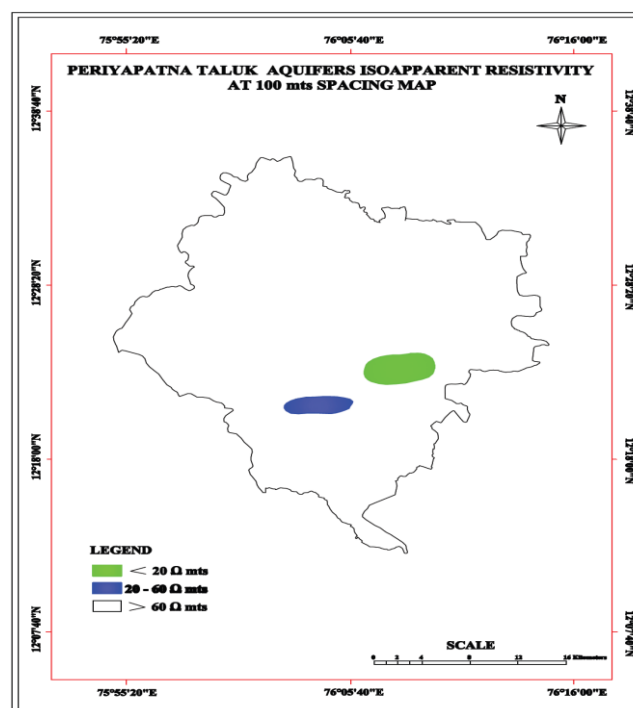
75°55'20"E

76°05'40"E

76°16'00"E

PERIYAPATNA TALUK AQUIFERS ISOAPPARENT RESISTIVITY AT 100 mts SPACING MAP

N

12°38'40"N

12°28'20"N

12°18'00"N

12°07'40"N

12°38'40"N

12°28'20"N

12°18'00"N

12°07'40"N

LEGEND

$<$ 20 Ω mts

20 - 60 Ω mts

$>$ 60 Ω mts

SCALE

0 2 4 8 12 16 Kilometers

75°55'20"E

76°05'40"E

76°16'00"E